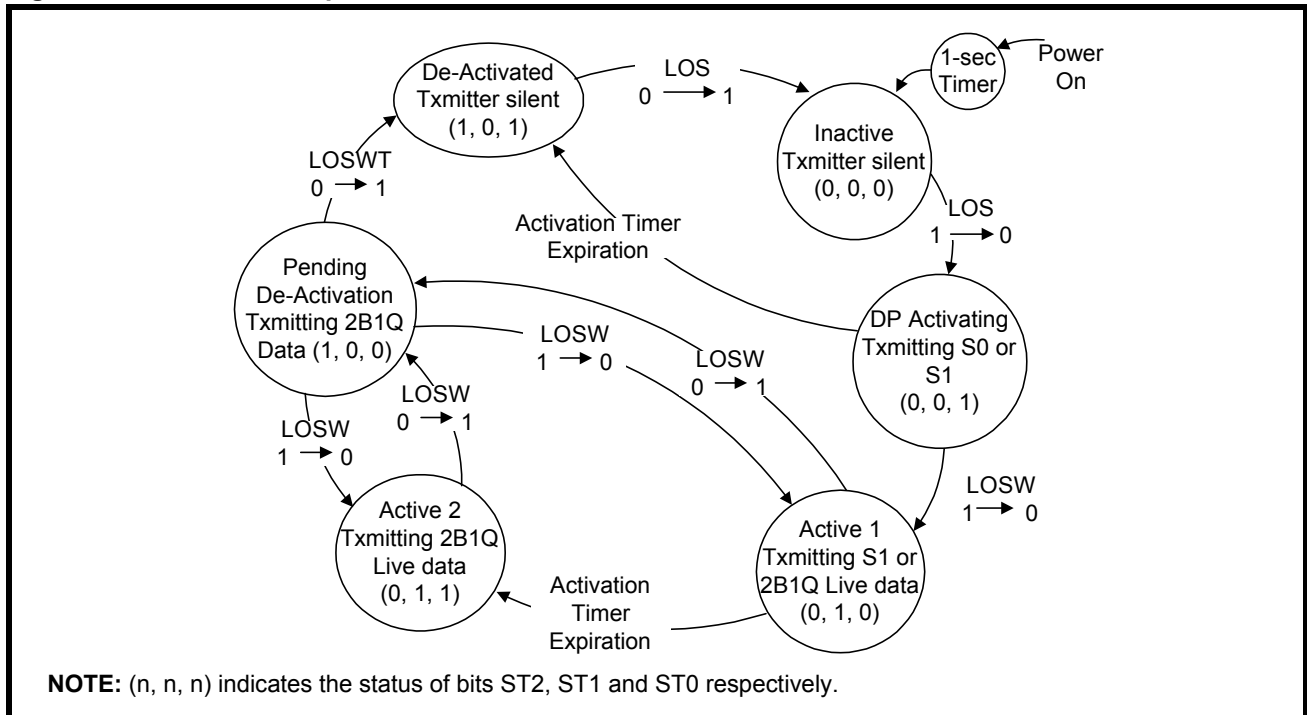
De-Activated Txmitter silent (1, 0, 1)

LOS
$0 \rightarrow 1$

1-sec Timer

Power On

Inactive Txmitter silent (0, 0, 0)

LOSWT
$0 \rightarrow 1$

Activation Timer Expiration

LOS
$1 \rightarrow 0$

Pending De-Activation Txmitting 2B1Q Data (1, 0, 0)

LOSW
$1 \rightarrow 0$

LOSW
$0 \rightarrow 1$

DP Activating Txmitting S0 or S1 (0, 0, 1)

LOSW
$0 \rightarrow 1$

LOSW
$1 \rightarrow 0$

LOSW
$1 \rightarrow 0$

Active 2 Txmitting 2B1Q Live data (0, 1, 1)

Activation Timer Expiration

Active 1 Txmitting S1 or 2B1Q Live data (0, 1, 0)

**NOTE:** (n, n, n) indicates the status of bits ST2, ST1 and ST0 respectively.